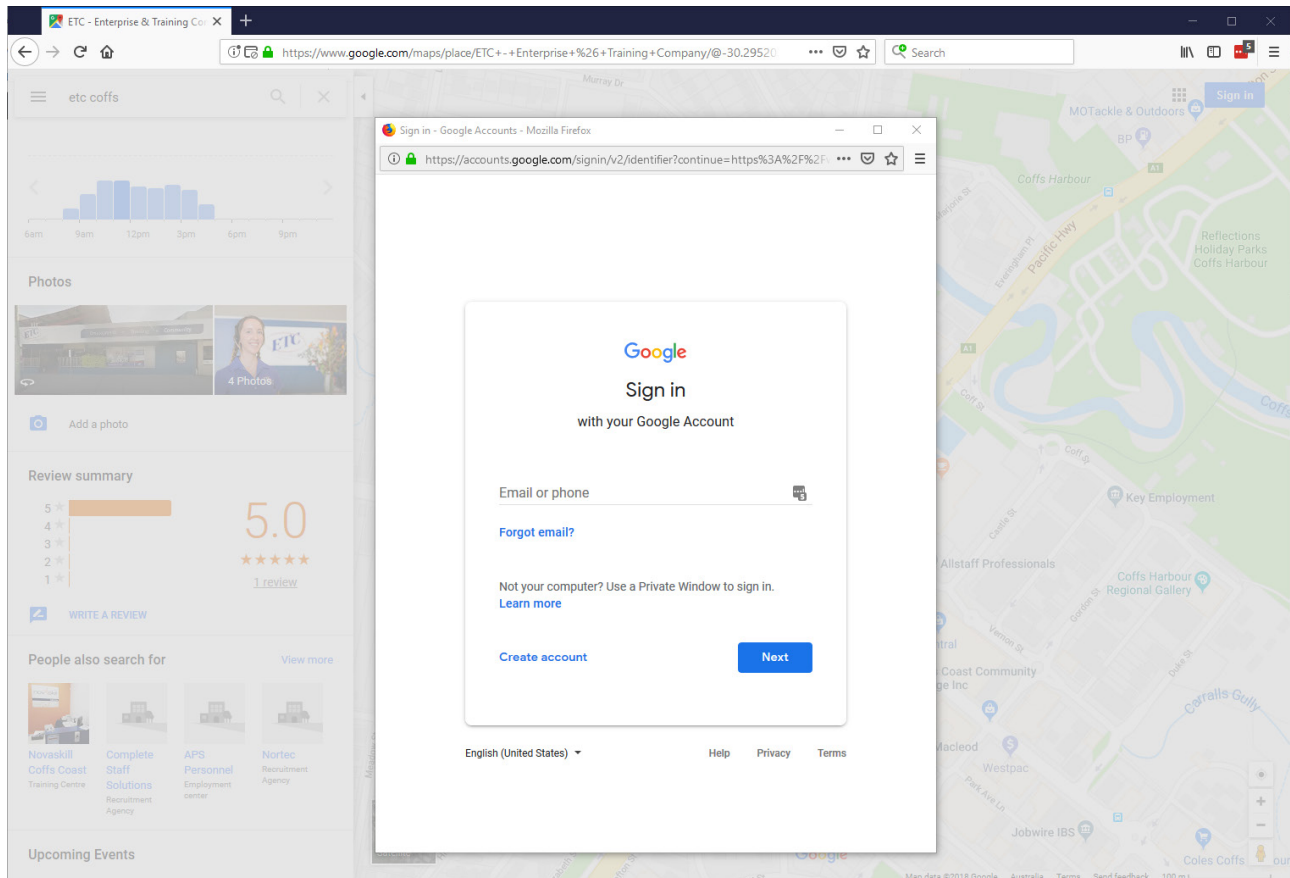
ETC - Enterprise & Training Co

https://www.google.com/maps/place/ETC+-+Enterprise+%26+Training+Company/@-30.29520

Search

Sign in

etc coffs

6am 9am 12pm 3pm 6pm 9pm

Photos

4 Photos

Add a photo

Review summary

5
4
3
2
1

5.0

★★★★★

1 review

WRITE A REVIEW

People also search for

View more

Novaskill Coffs Coast
Training Centre

Complete Staff Solutions
Recruitment Agency

APS Personnel
Employment center

Nortec
Recruitment Agency

Upcoming Events

Sign in - Google Accounts - Mozilla Firefox

https://accounts.google.com/signin/v2/identifier?continue=https%3A%2F%2F

Google

Sign in

with your Google Account

Email or phone

Forgot email?

Not your computer? Use a Private Window to sign in.
Learn more

Create account

Next

English (United States)

Help Privacy Terms

Murray Dr

MOTackle & Outdoors

BP

Coffs Harbour

Pacific Hwy

Reflections Holiday Parks Coffs Harbour

Key Employment

Allstaff Professionals

Coffs Harbour Regional Gallery

Coast Community ge Inc

Carralls Gully

Macleod

Westpac

Jobwire IBS

Coles Coffs

Map data ©2018 Google Australia Terms Send feedback 100 m